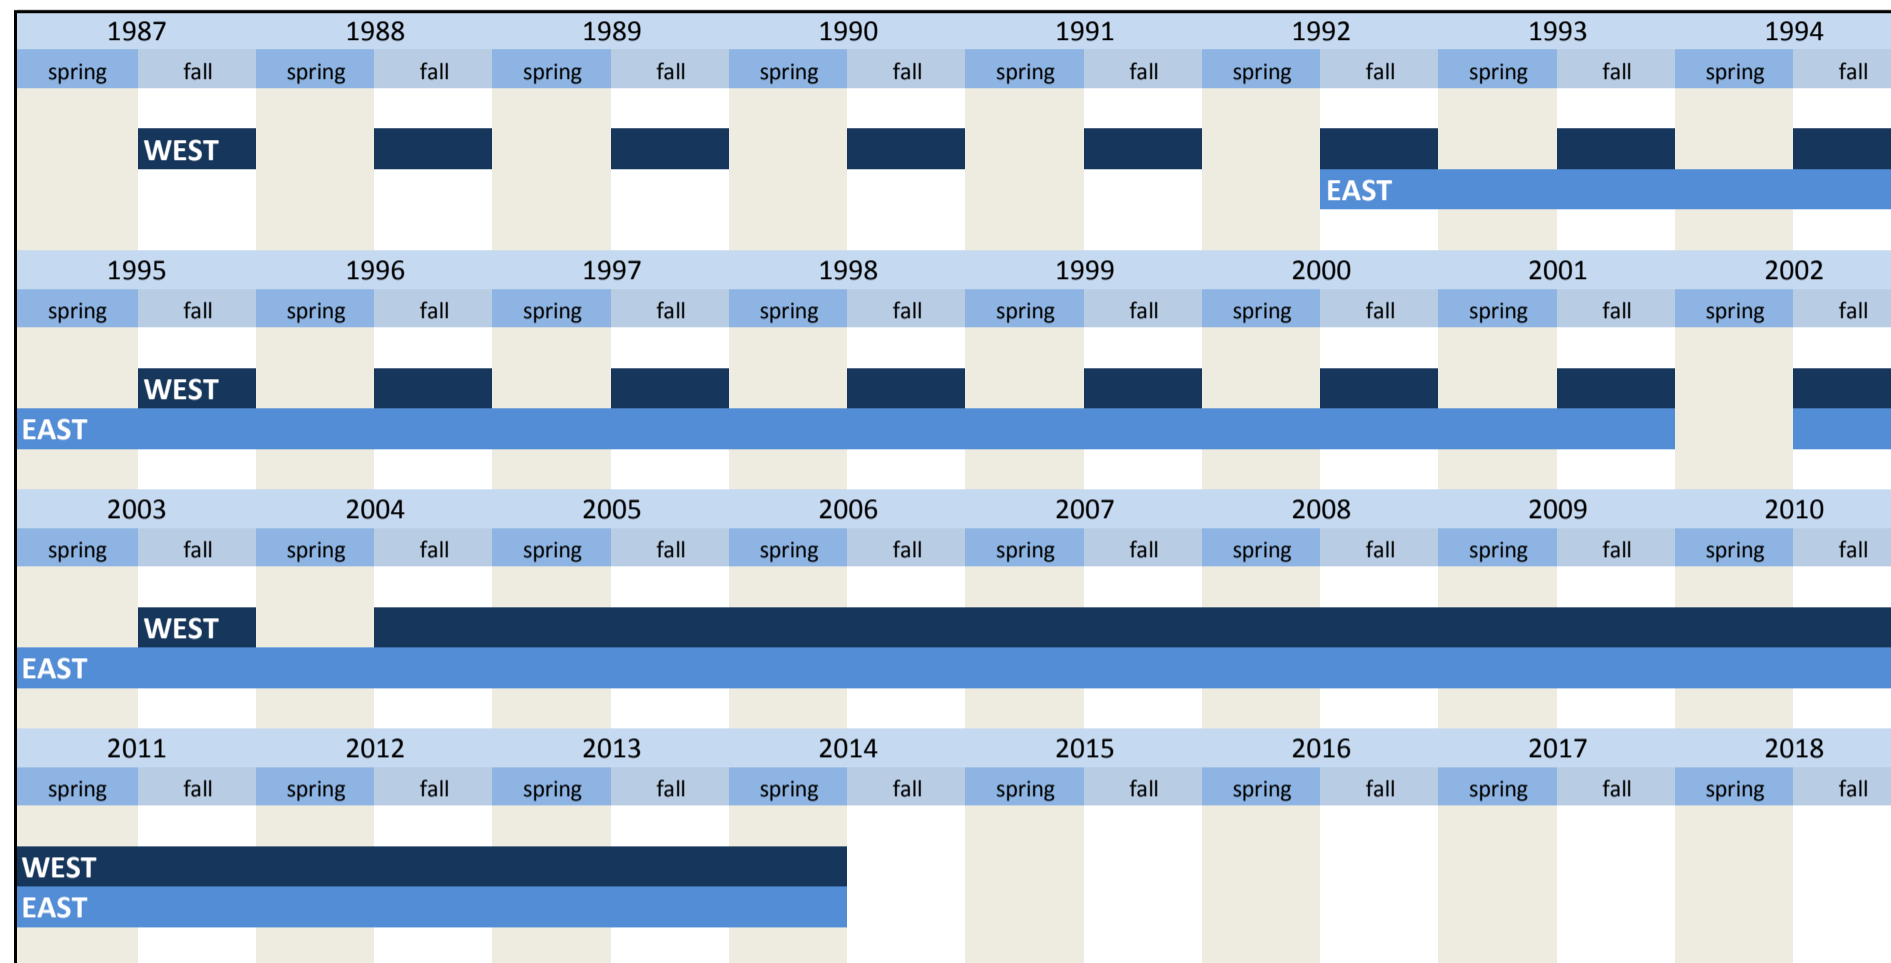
| 1987 | | 1988 | | 1989 | | 1990 | | 1991 | | 1992 | | 1993 | | 1994 | |
|---|---|---|---|---|---|---|---|---|---|---|---|---|---|---|---|
| spring | fall | spring | fall | spring | fall | spring | fall | spring | fall | spring | fall | spring | fall | spring | fall |

WEST

EAST

| 1995 | | 1996 | | 1997 | | 1998 | | 1999 | | 2000 | | 2001 | | 2002 | |
|---|---|---|---|---|---|---|---|---|---|---|---|---|---|---|---|
| spring | fall | spring | fall | spring | fall | spring | fall | spring | fall | spring | fall | spring | fall | spring | fall |

WEST

EAST

| 2003 | | 2004 | | 2005 | | 2006 | | 2007 | | 2008 | | 2009 | | 2010 | |
|---|---|---|---|---|---|---|---|---|---|---|---|---|---|---|---|
| spring | fall | spring | fall | spring | fall | spring | fall | spring | fall | spring | fall | spring | fall | spring | fall |

WEST

EAST

| 2011 | | 2012 | | 2013 | | 2014 | | 2015 | | 2016 | | 2017 | | 2018 | |
|---|---|---|---|---|---|---|---|---|---|---|---|---|---|---|---|
| spring | fall | spring | fall | spring | fall | spring | fall | spring | fall | spring | fall | spring | fall | spring | fall |

WEST

EAST